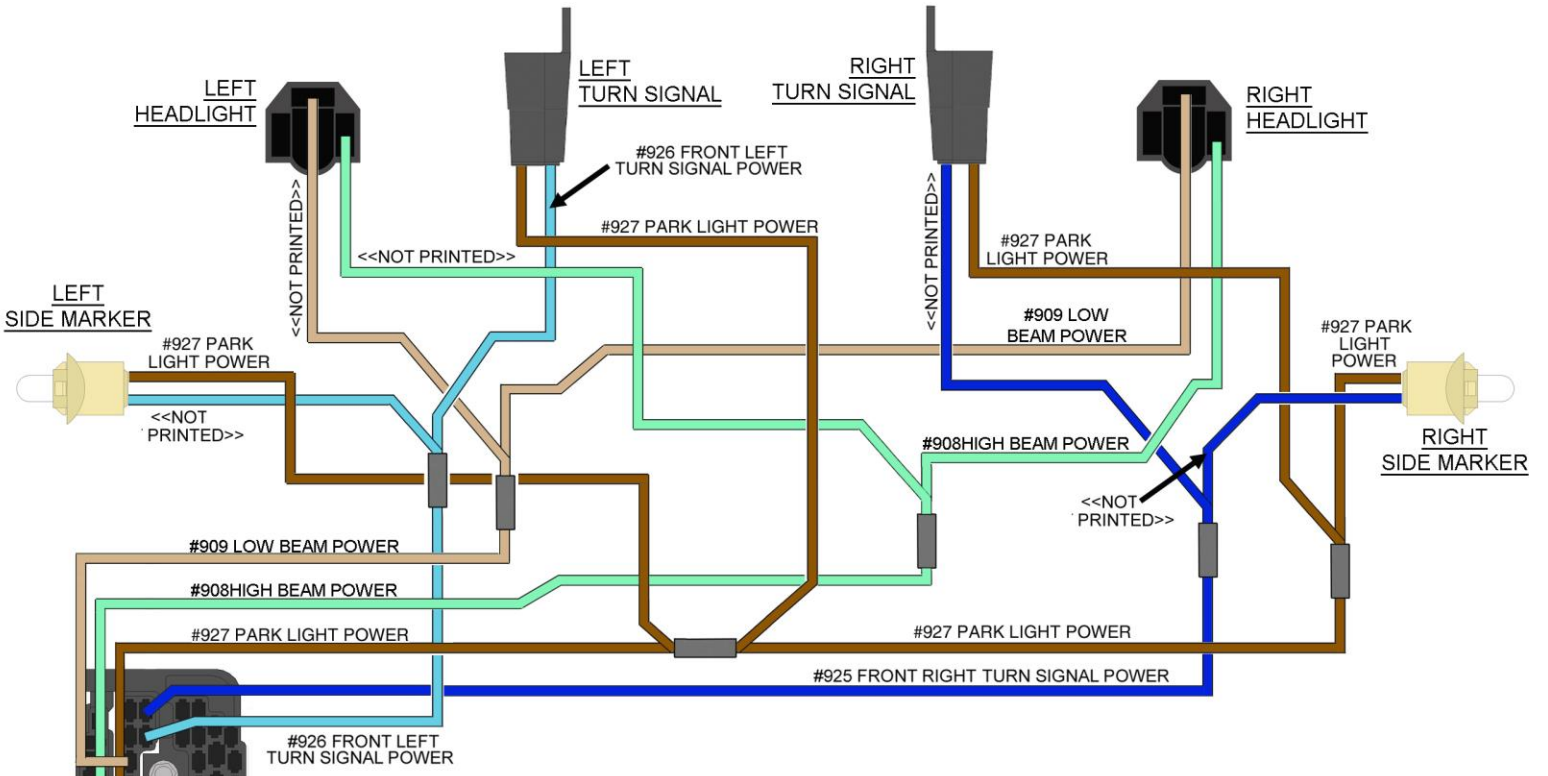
LEFT HEADLIGHT

LEFT TURN SIGNAL

RIGHT TURN SIGNAL

RIGHT HEADLIGHT

#926 FRONT LEFT TURN SIGNAL POWER

<<NOT PRINTED>>

#927 PARK LIGHT POWER

<<NOT PRINTED>>

<<NOT PRINTED>>

#927 PARK LIGHT POWER

LEFT SIDE MARKER

#909 LOW BEAM POWER

#927 PARK LIGHT POWER

#927 PARK LIGHT POWER

<<NOT PRINTED>>

RIGHT SIDE MARKER

#908HIGH BEAM POWER

<<NOT PRINTED>>

#909 LOW BEAM POWER

#908HIGH BEAM POWER

#927 PARK LIGHT POWER

#927 PARK LIGHT POWER

#925 FRONT RIGHT TURN SIGNAL POWER

#926 FRONT LEFT TURN SIGNAL POWER